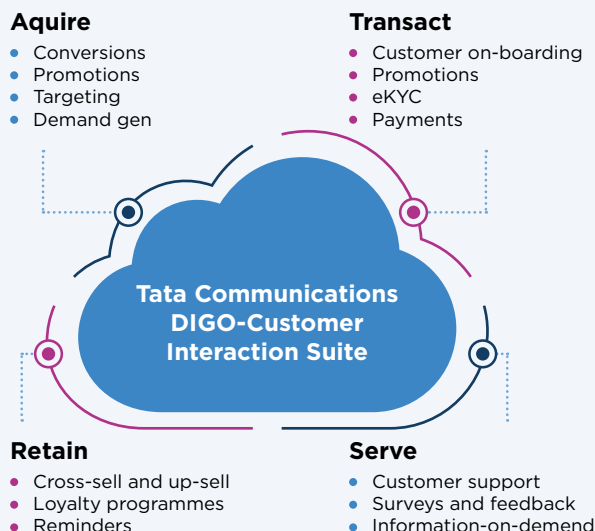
Aquire
- Conversions
- Promotions
- Targeting
- Demand gen

Transact
- Customer on-boarding
- Promotions
- eKYC
- Payments

Tata Communications DIGO-Customer Interaction Suite

Retain
- Cross-sell and up-sell
- Loyalty programmes
- Reminders

Serve
- Customer support
- Surveys and feedback
- Information-on-demend